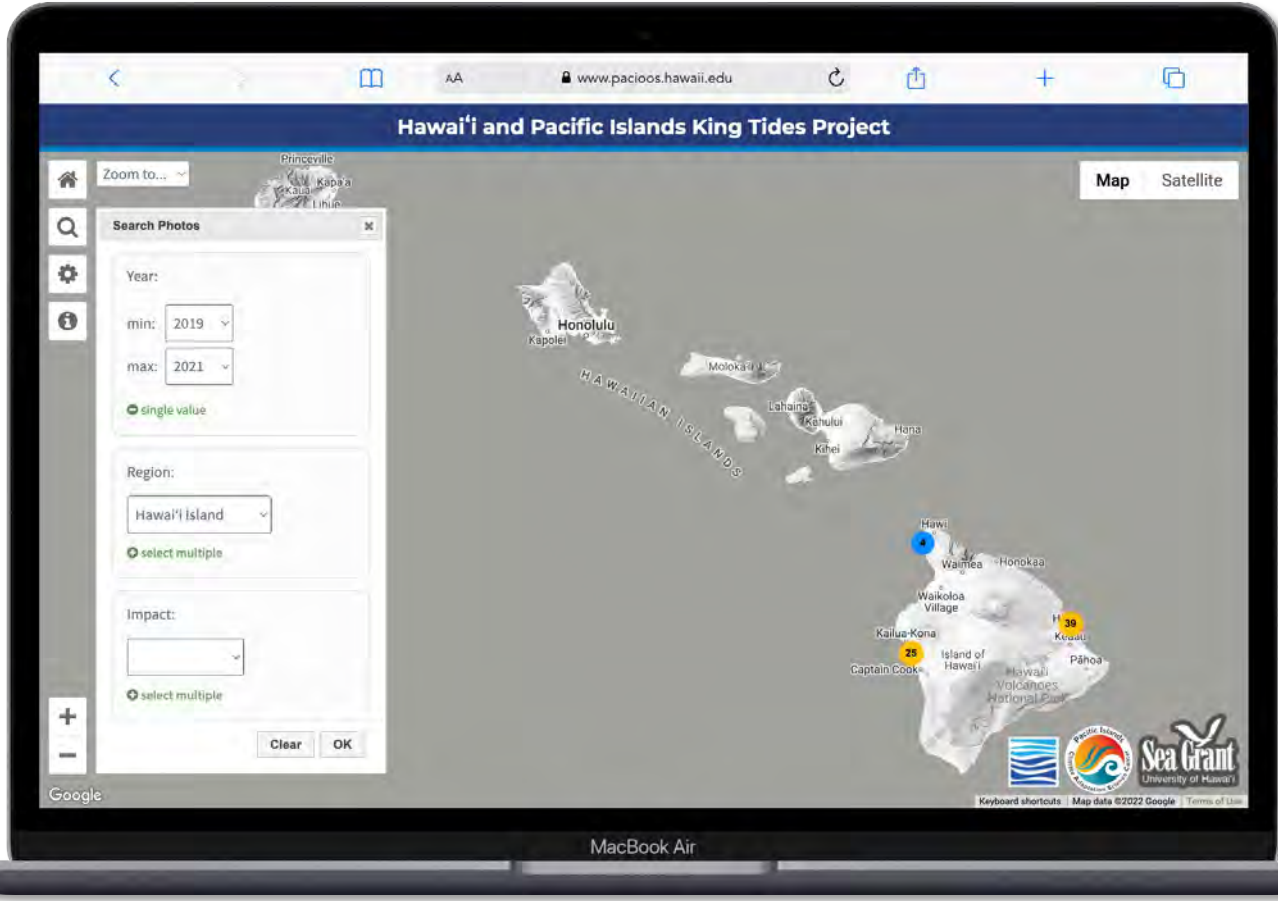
AA www.pacioos.hawaii.edu

Hawaiʻi and Pacific Islands King Tides Project

Zoom to...

Princeville
Kauai
Kapaa
Lihue

Map
Satellite

Search Photos

Year:

min: 2019

max: 2021

single value

Region:

Hawaiʻi Island

select multiple

Impact:

select multiple

Clear
OK

Honolulu
Kapolei
Molokai
HAWAIIAN ISLANDS
Lahaina
Kahului
Hana
Kihei
Hawi
4
Waimea
Honokaa
Waikoloa Village
39
Kailua-Kona
Keaau
25
Island of Hawaiʻi
Pāhoa
Captain Cook
Hawaiʻi Volcanoes National Park

Pacific Islands
Sea Grant
University of Hawaiʻi

Google
Keyboard shortcuts
Map data ©2022 Google
Terms of Use

MacBook Air